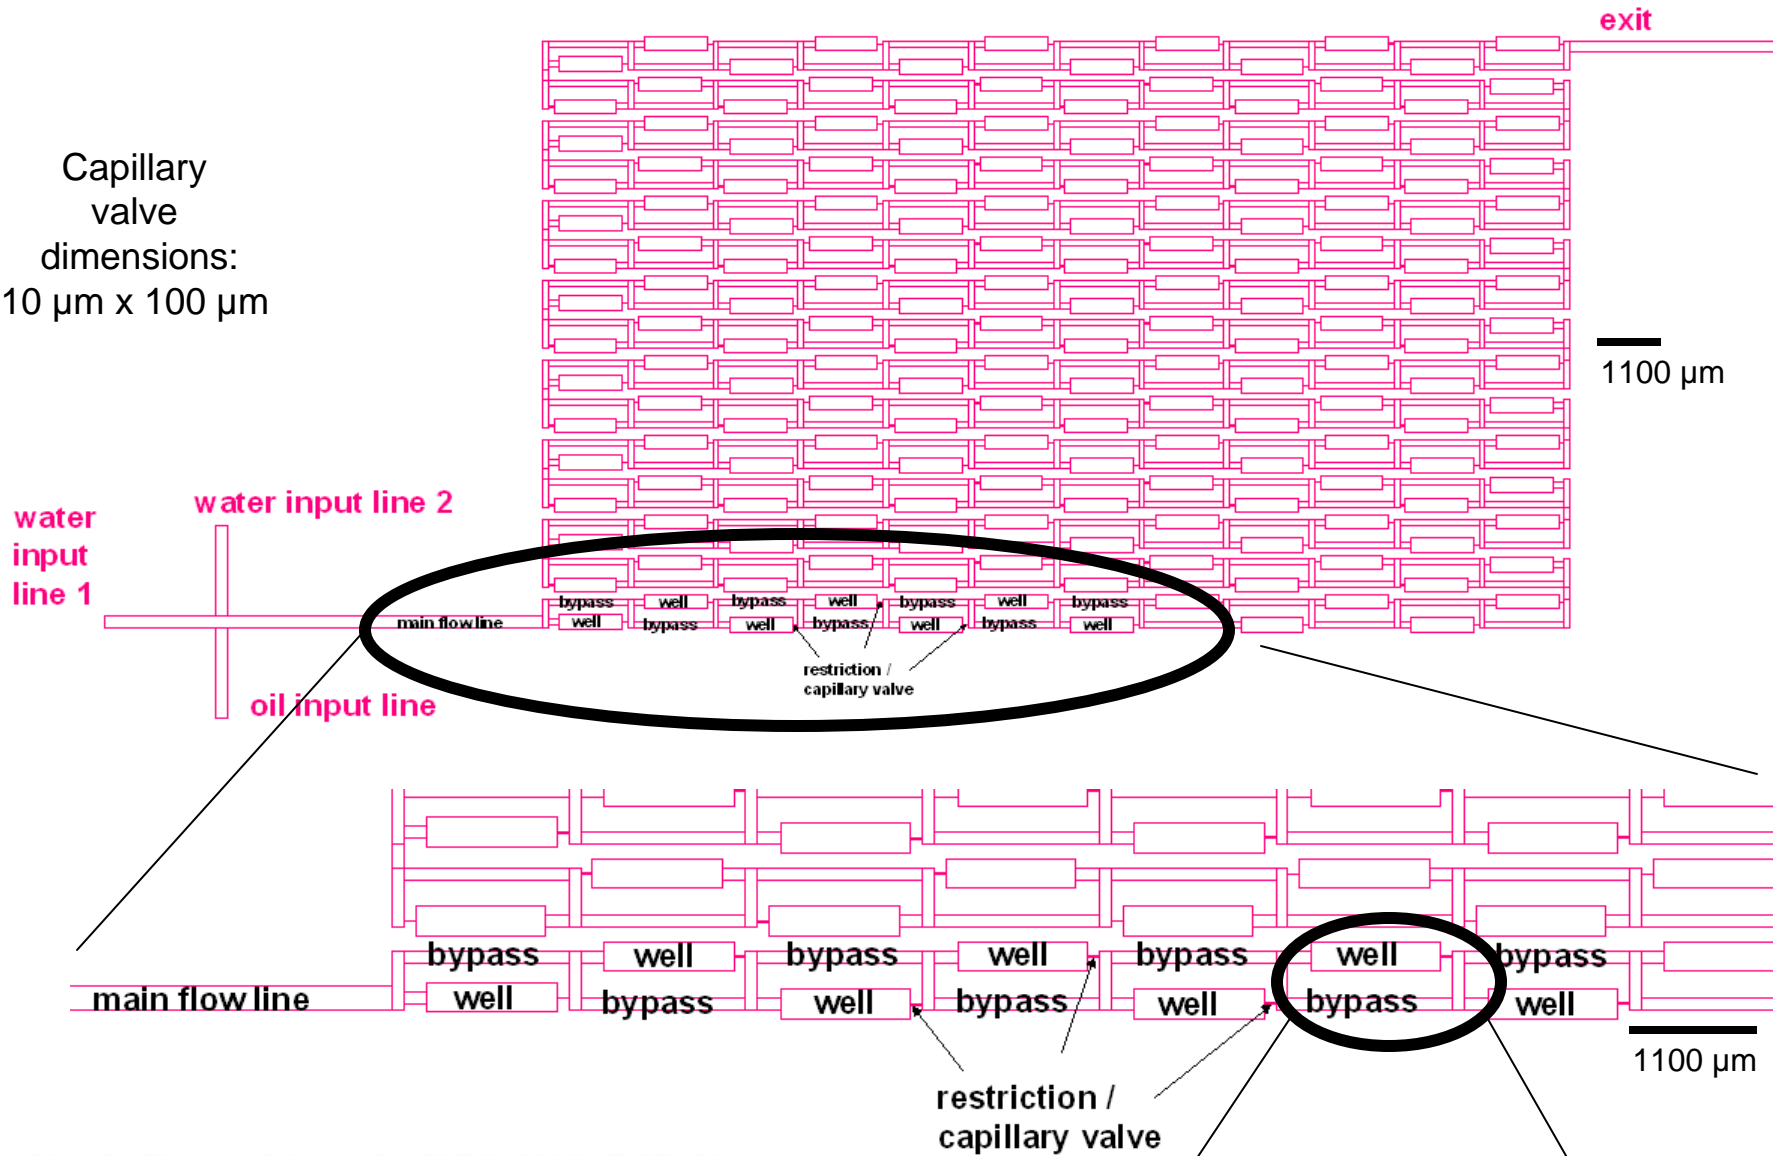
exit

Capillary valve dimensions:
10 µm x 100 µm

1100 µm

water input line 1

water input line 2

oil input line

main flow line

bypass well bypass well bypass well bypass
well bypass well bypass well bypass well

restriction / capillary valve

bypass well bypass well bypass well bypass
main flow line
well bypass well bypass well bypass well

1100 µm

restriction / capillary valve